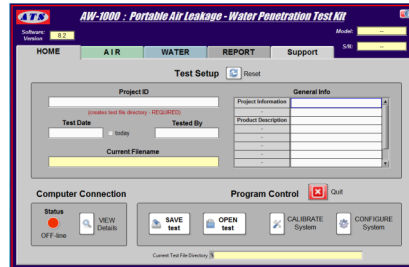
ATS AW-1000 : Portable Air Leakage - Water Penetration Test Kit

Software Version 8.2

Model: --

S/N: --

HOME

AIR

WATER

REPORT

Support

Test Setup

Reset

Project ID

(creates test file directory - REQUIRED)

Test Date

today

Tested By

Current Filename

General Info

| Project Information | |
|---|---|
| - | |
| Product Description | |
| - | |
| - | |
| - | |
| - | |
| - | |

Computer Connection

Status

OFF-line

VIEW Details

Program Control

Quit

SAVE test

OPEN test

CALIBRATE System

CONFIGURE System

Current Test File Directory